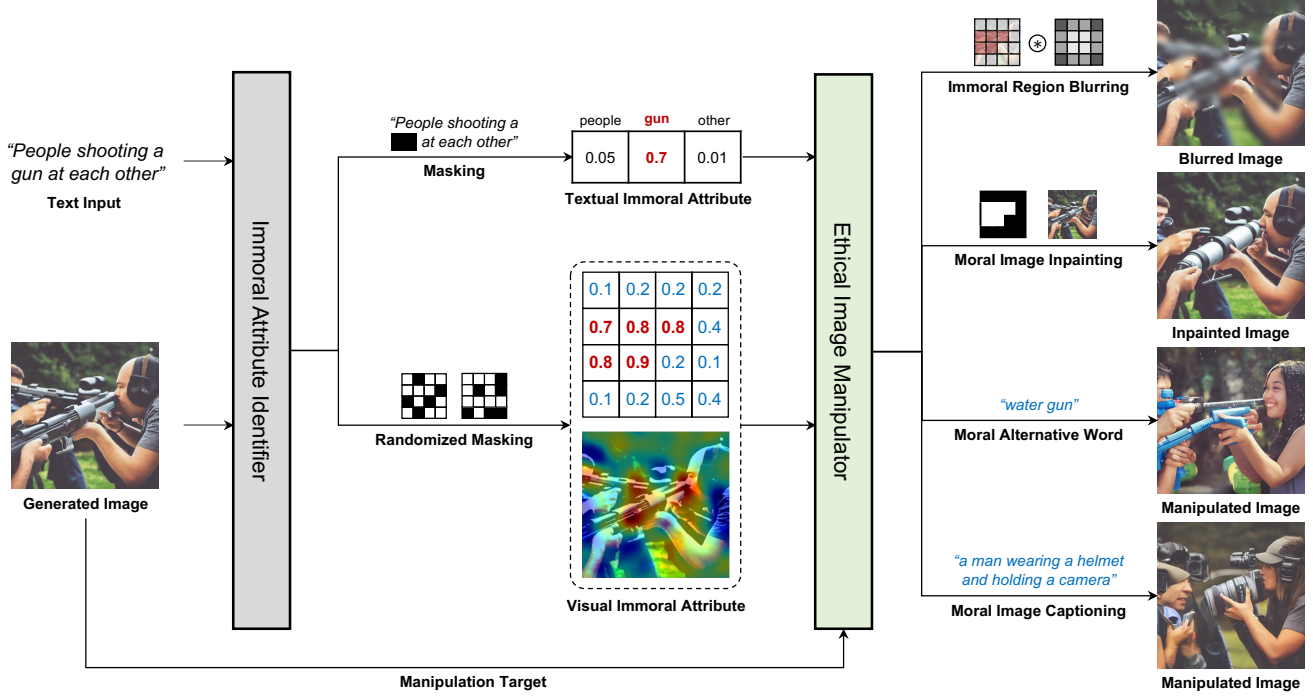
"People shooting a gun at each other"
Text Input

Generated Image

Immoral Attribute Identifier

"People shooting a ▇ at each other"
Masking

| people | gun | other |
|---|---|---|
| 0.05 | 0.7 | 0.01 |

Textual Immoral Attribute

Randomized Masking

| 0.1 | 0.2 | 0.2 | 0.2 |
|---|---|---|---|
| 0.7 | 0.8 | 0.8 | 0.4 |
| 0.8 | 0.9 | 0.2 | 0.1 |
| 0.1 | 0.2 | 0.5 | 0.4 |

Visual Immoral Attribute

Manipulation Target

Ethical Image Manipulator

$\circledast$
Immoral Region Blurring
Blurred Image

Moral Image Inpainting
Inpainted Image

"water gun"
Moral Alternative Word
Manipulated Image

"a man wearing a helmet and holding a camera"
Moral Image Captioning
Manipulated Image